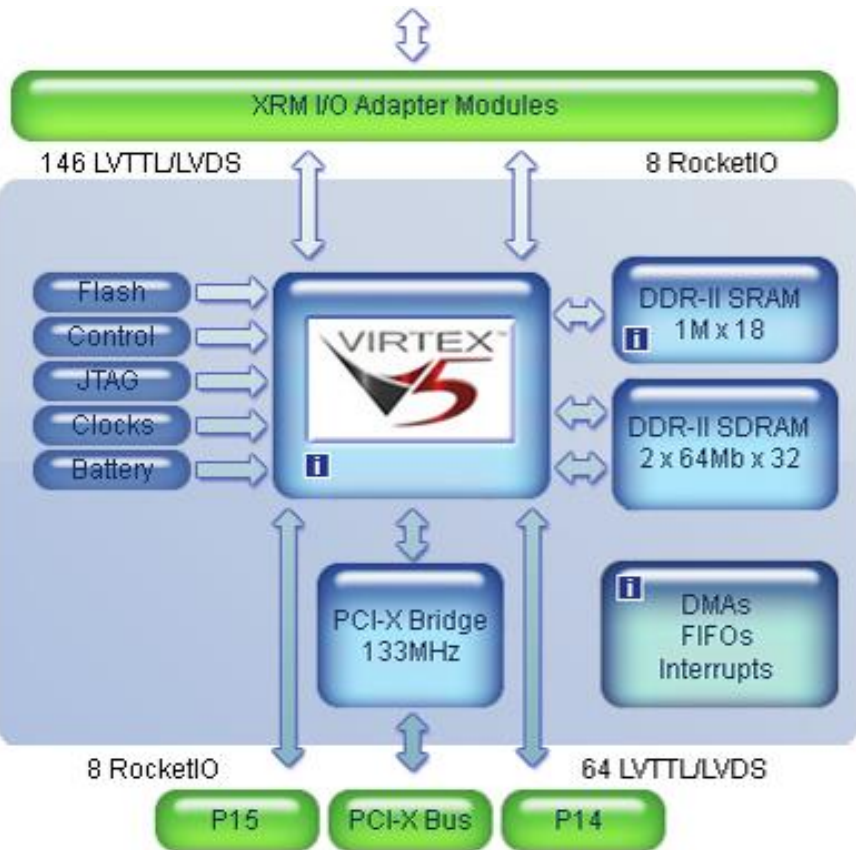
XRM I/O Adapter Modules

146 LVTTL/LVDS

8 RocketIO

Flash

Control

JTAG

Clocks

Battery

VIRTEX 5

i

DDR-II SRAM 1M x 18

i

DDR-II SDRAM 2 x 64Mb x 32

PCI-X Bridge 133MHz

i

DMAs FIFOs Interrupts

8 RocketIO

64 LVTTL/LVDS

P15

PCI-X Bus

P14